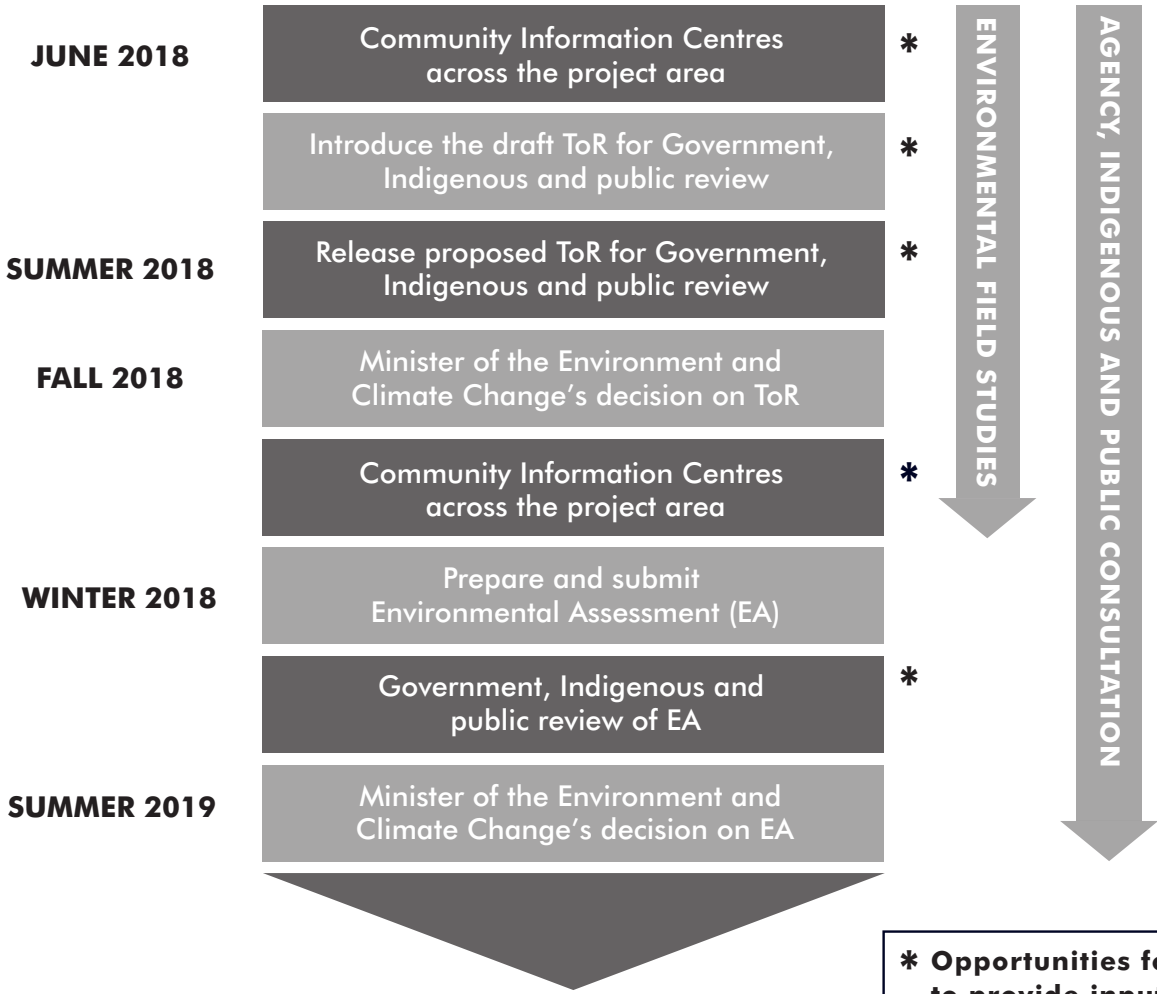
JUNE 2018

Community Information Centres across the project area *

Introduce the draft ToR for Government, Indigenous and public review *

SUMMER 2018

Release proposed ToR for Government, Indigenous and public review *

FALL 2018

Minister of the Environment and Climate Change's decision on ToR

Community Information Centres across the project area *

WINTER 2018

Prepare and submit Environmental Assessment (EA)

Government, Indigenous and public review of EA *

SUMMER 2019

Minister of the Environment and Climate Change's decision on EA

ENVIRONMENTAL FIELD STUDIES

AGENCY, INDIGENOUS AND PUBLIC CONSULTATION

* Opportunities fo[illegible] to provide inpu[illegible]